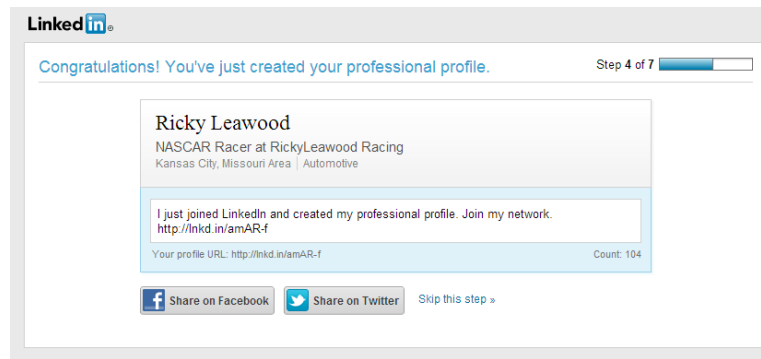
Linked in ®

Congratulations! You've just created your professional profile.

Step 4 of 7

Ricky Leawood

NASCAR Racer at RickyLeawood Racing

Kansas City, Missouri Area | Automotive

I just joined LinkedIn and created my professional profile. Join my network. http://lnkd.in/amAR-f

Your profile URL: http://lnkd.in/amAR-f

Count: 104

Share on Facebook

Share on Twitter

Skip this step »